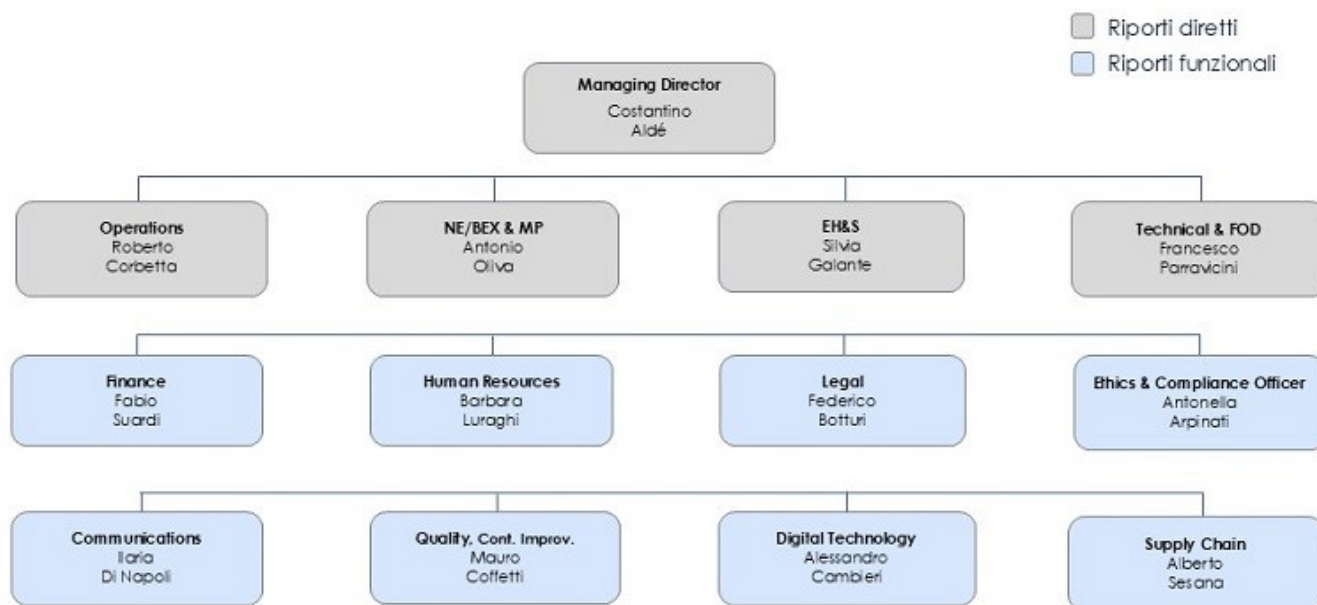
Riporti diretti
Riporti funzionali

Managing Director
Costantino
Aldé

Operations
Roberto
Corbetta

NE/BEX & MP
Antonio
Oliva

EH&S
Silvia
Galante

Technical & FOD
Francesco
Parravicini

Finance
Fabio
Suardi

Human Resources
Barbara
Luraghi

Legal
Federico
Botturi

Ethics & Compliance Officer
Antonella
Arpinati

Communications
Ilaria
Di Napoli

Quality, Cont. Improv.
Mauro
Coffetti

Digital Technology
Alessandro
Cambieri

Supply Chain
Alberto
Sesana